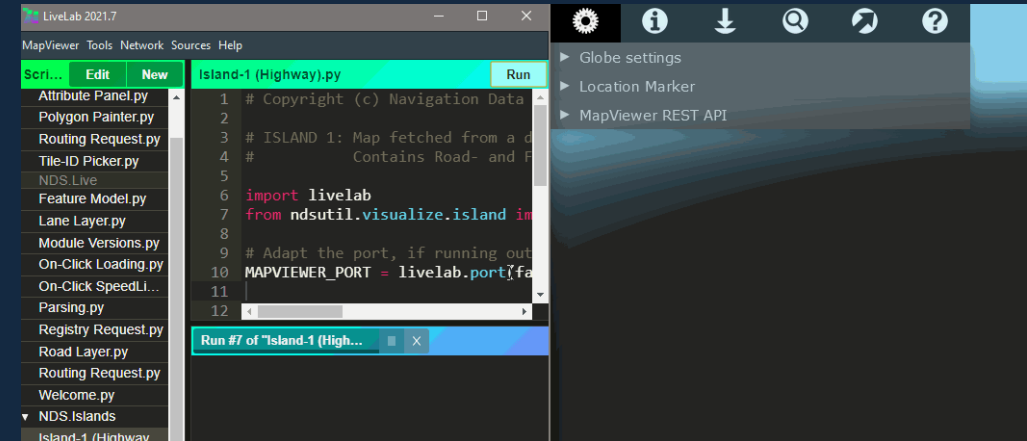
LiveLab 2021.7

MapViewer Tools Network Sources Help

Scri... Edit New

Attribute Panel.py
Polygon Painter.py
Routing Request.py
Tile-ID Picker.py
NDS.Live
Feature Model.py
Lane Layer.py
Module Versions.py
On-Click Loading.py
On-Click SpeedLi...
Parsing.py
Registry Request.py
Road Layer.py
Routing Request.py
Welcome.py
▼ NDS.Islands
Island-1 (Highway

Island-1 (Highway).py Run

1 # Copyright (c) Navigation Data
2
3 # ISLAND 1: Map fetched from a d
4 # Contains Road- and F
5
6 import livelab
7 from ndsutil.visualize.island im
8
9 # Adapt the port, if running out
10 MAPVIEWER_PORT = livelab.port(fa
11
12

Run #7 of "Island-1 (High... X

► Globe settings
► Location Marker
► MapViewer REST API